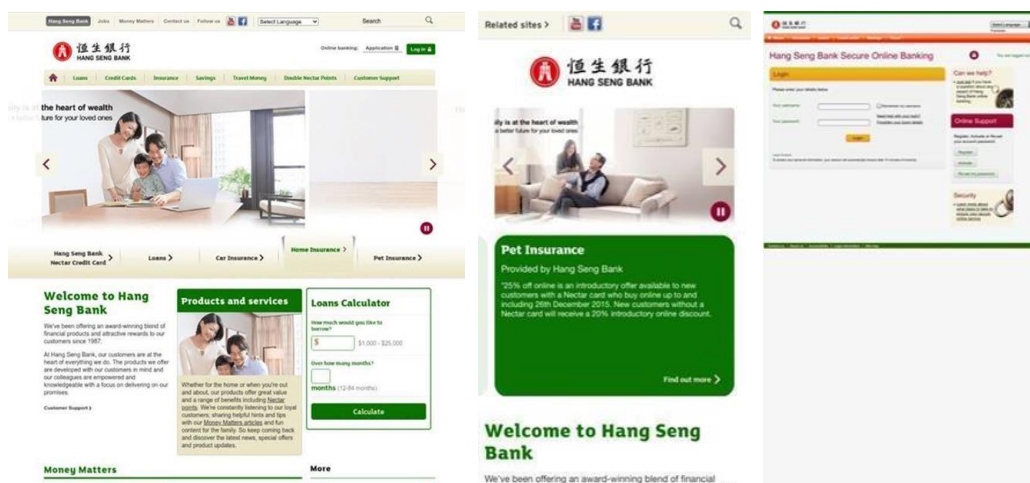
Hang Seng Bank Jobs Money Matters Contact us Follow us Select Language Search

恒生銀行 HANG SENG BANK

Online banking: Application Log in

Loans Credit Cards Insurance Savings Travel Money Double Nectar Points Customer Support

the heart of wealth
future for your loved ones

Hang Seng Bank Nectar Credit Card >
Loans >
Car Insurance >
Home Insurance >
Pet Insurance >

Welcome to Hang Seng Bank

We've been offering an award-winning blend of financial products and attractive rewards to our customers since 1987.

At Hang Seng Bank, our customers are at the heart of everything we do. The products we offer are developed with our customers in mind and our colleagues are empowered and knowledgeable with a focus on delivering on our promises.

Customer Support

Products and services

Whether for the home or when you're out and about, our products offer great value and a range of benefits including Nectar points. We're constantly listening to our loyal customers, sharing helpful hints and tips with our Money Matters articles and fun content for the family. So keep coming back and discover the latest news, special offers and product updates.

Loans Calculator

How much would you like to borrow?
$ $1,000 - $25,000
Over how many months?
months (12-84 months)
Calculate

Money Matters

More

Related sites >

恒生銀行 HANG SENG BANK

lly is at the heart of wealth
a better future for your loved ones

Pet Insurance

Provided by Hang Seng Bank

"25% off online is an introductory offer available to new customers with a Nectar card who buy online up to and including 26th December 2015. New customers without a Nectar card will receive a 20% introductory online discount.

Find out more >

Welcome to Hang Seng Bank

We've been offering an award-winning blend of financial

Hang Seng Bank Secure Online Banking

Login

Can we help?

Online Support

Security

Login